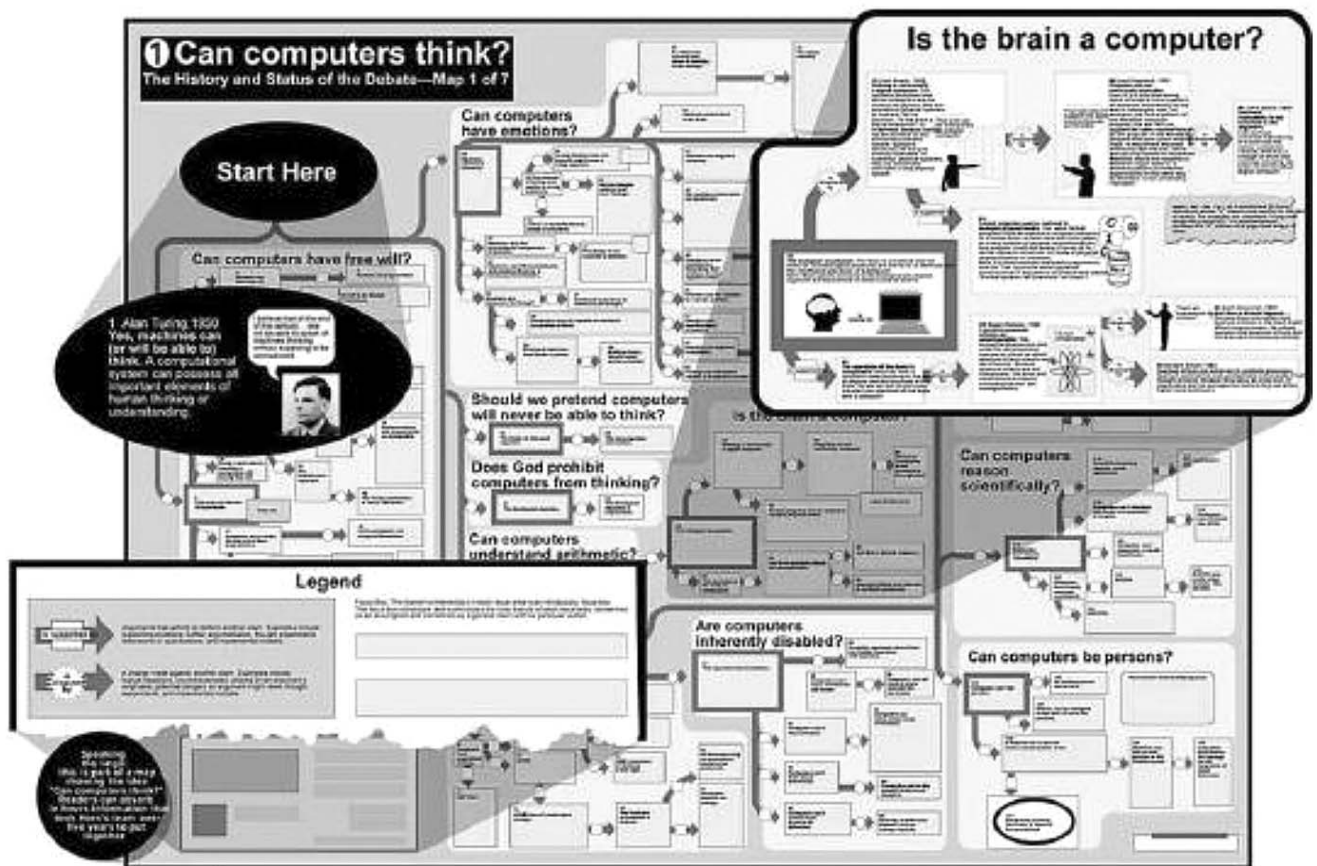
1 Can computers think?
The History and Status of the Debate—Map 1 of 7

Start Here

Can computers have free will?

1. Alan Turing 1950
Yes, machines can (or will be able to) think. A computational system can possess all important elements of human thinking or understanding.

Can computers have emotions?

Should we pretend computers will never be able to think?

Does God prohibit computers from thinking?

Can computers understand arithmetic?

Is the brain a computer?

Is the brain a computer?

Can computers reason scientifically?

Are computers inherently disabled?

Can computers be persons?

Legend

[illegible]